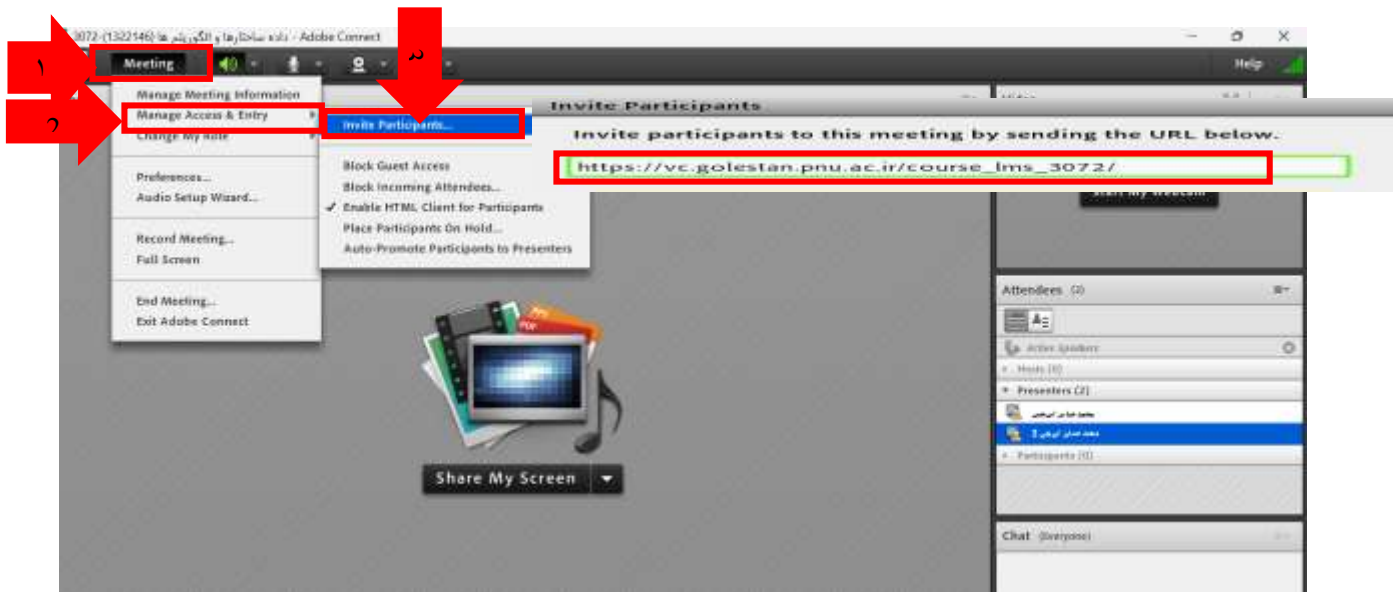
3072-(1322146) داده ساختارها و الگوریتم ها - Adobe Connect

۱

Meeting

۲

۳

Help

Manage Meeting Information
Manage Access & Entry
Change My Role

Preferences...
Audio Setup Wizard...

Record Meeting...
Full Screen

End Meeting...
Exit Adobe Connect

Invite Participants...

Block Guest Access
Block Incoming Attendees...
✓ Enable HTML Client for Participants
Place Participants On Hold...
Auto-Promote Participants to Presenters

Invite Participants

Invite participants to this meeting by sending the URL below.

https://vc.golestan.pnu.ac.ir/course_lms_3072/

Start My Webcam

Attendees (2)

Active Speakers

Hosts (0)

Presenters (2)

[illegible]

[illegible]

Participants (0)

Share My Screen

Chat (Everyone)